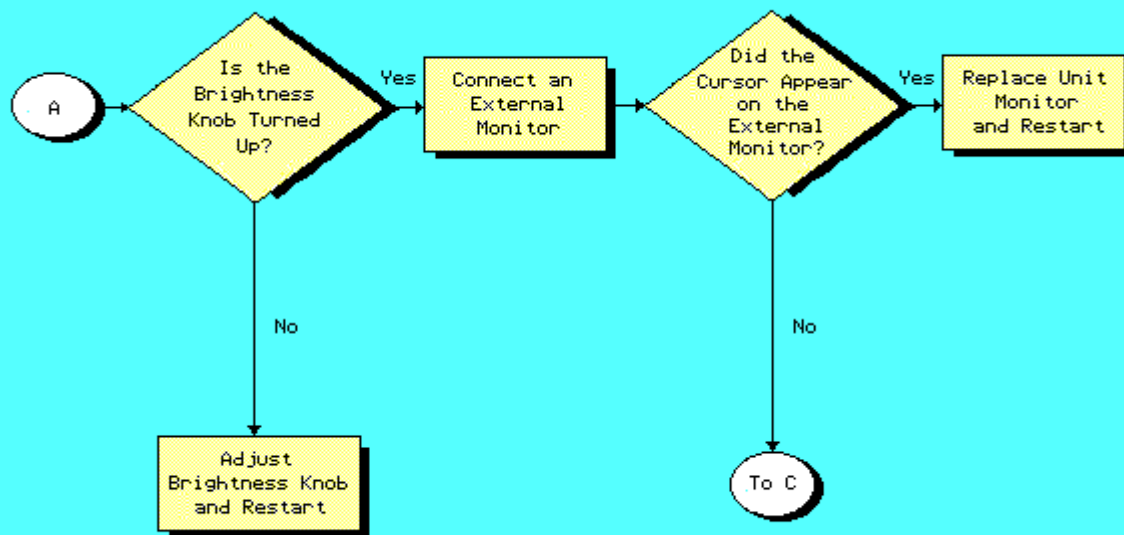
A

Is the Brightness Knob Turned Up?

Yes

Connect an External Monitor

Did the Cursor Appear on the External Monitor?

Yes

Replace Unit Monitor and Restart

No

No

Adjust Brightness Knob and Restart

To C